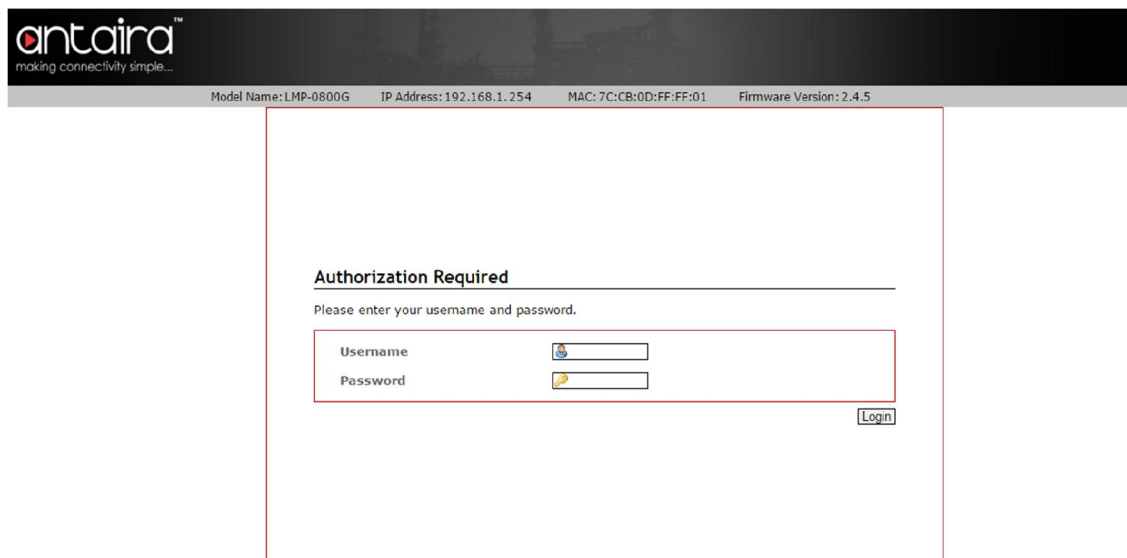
antaira™
making connectivity simple...

Model Name: LMP-0800G IP Address: 192.168.1.254 MAC: 7C:CB:0D:FF:FF:01 Firmware Version: 2.4.5

Authorization Required

Please enter your username and password.

| | |
|---|---|
| Username | |
| Password | |

Login